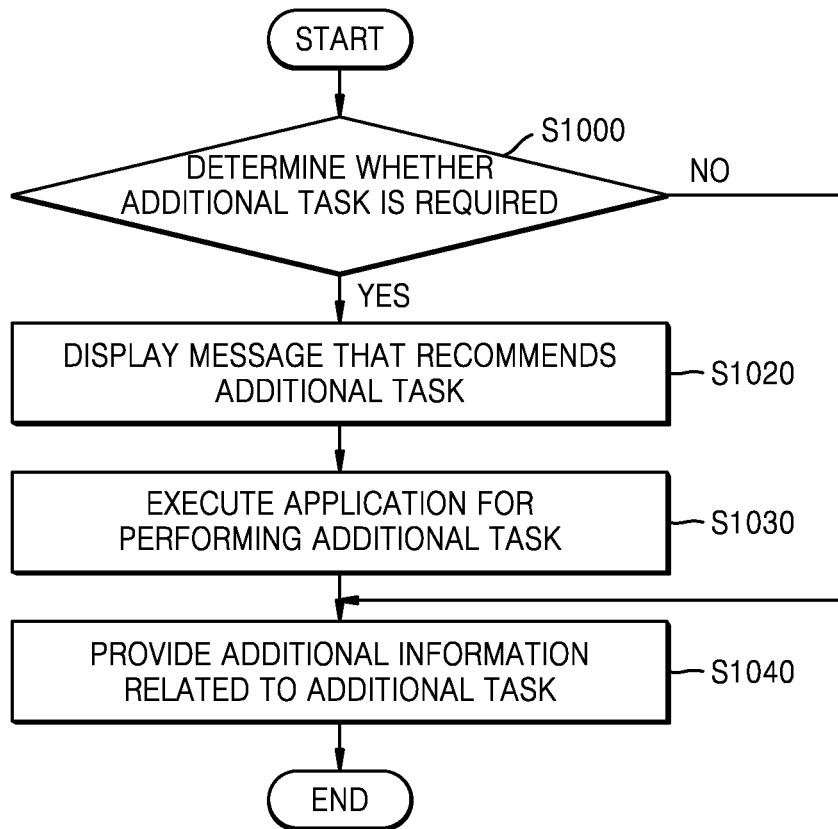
START

S1000

DETERMINE WHETHER ADDITIONAL TASK IS REQUIRED

NO

YES

DISPLAY MESSAGE THAT RECOMMENDS ADDITIONAL TASK

S1020

EXECUTE APPLICATION FOR PERFORMING ADDITIONAL TASK

S1030

PROVIDE ADDITIONAL INFORMATION RELATED TO ADDITIONAL TASK

S1040

END